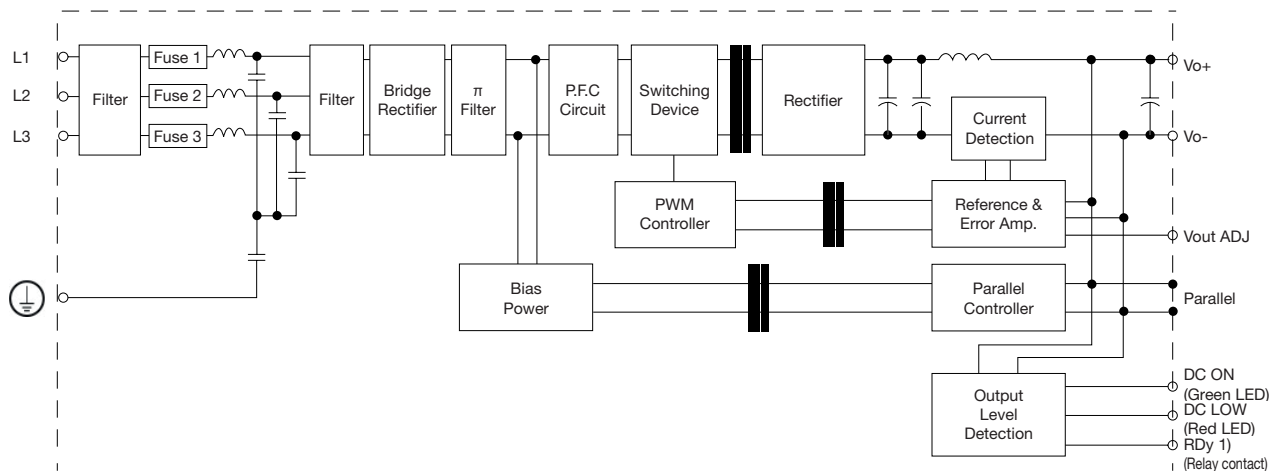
L1
L2
L3
Filter
Fuse 1
Fuse 2
Fuse 3
Filter
Bridge Rectifier
π Filter
P.F.C Circuit
Switching Device
Rectifier
Current Detection
Vo+
Vo-
PWM Controller
Reference & Error Amp.
Vout ADJ
Bias Power
Parallel Controller
Parallel
Output Level Detection
DC ON (Green LED)
DC LOW (Red LED)
RDy 1) (Relay contact)